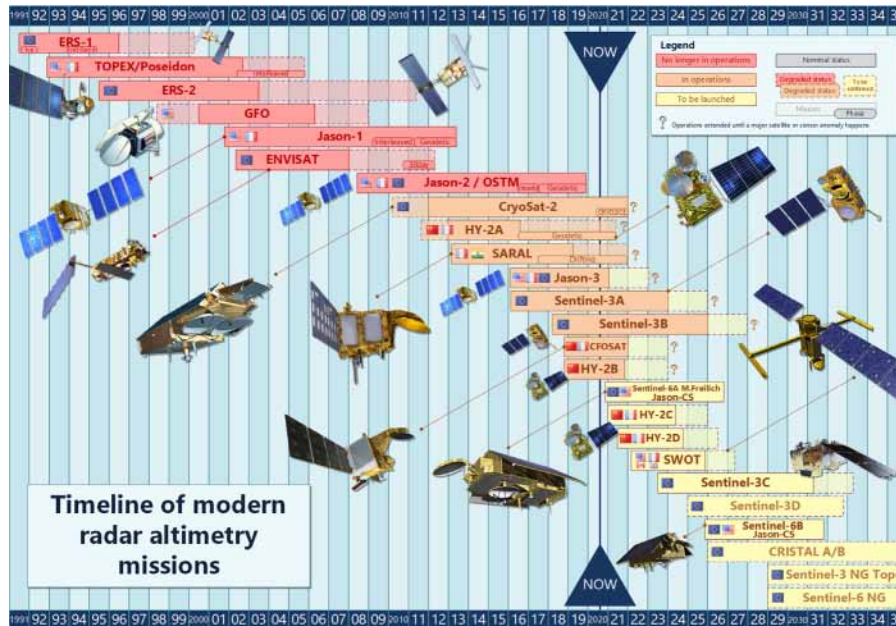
1991 92 93 94 95 96 97 98 99 2000 01 02 03 04 05 06 07 08 09 2010 11 12 13 14 15 16 17 18 19 2020 21 22 23 24 25 26 27 28 29 2030 31 32 33 34 3

NOW

Legend
No longer in operations
In operations
To be launched
Nominal status
Degraded status
Degraded status
To be confirmed
Mission
Phase
? Operations extended until a major satellite or sensor anomaly happens

ERS-1
TOPEX/Poseidon
Interleaved
ERS-2
GFO
Jason-1
Interleaved
Geodetic
ENVISAT
Jason-2 / OSTM
Interleaved
Geodetic
CryoSat-2
HY-2A
Geodetic
SARAL
Drifting
Jason-3
Sentinel-3A
Sentinel-3B
CFOSAT
HY-2B
Sentinel-6A M.Freilich Jason-CS
HY-2C
HY-2D
SWOT
Sentinel-3C
Sentinel-3D
Sentinel-6B Jason-CS
CRISTAL A/B
Sentinel-3 NG Topo
Sentinel-6 NG

Timeline of modern radar altimetry missions

NOW

1991 92 93 94 95 96 97 98 99 2000 01 02 03 04 05 06 07 08 09 2010 11 12 13 14 15 16 17 18 19 2020 21 22 23 24 25 26 27 28 29 2030 31 32 33 34 3